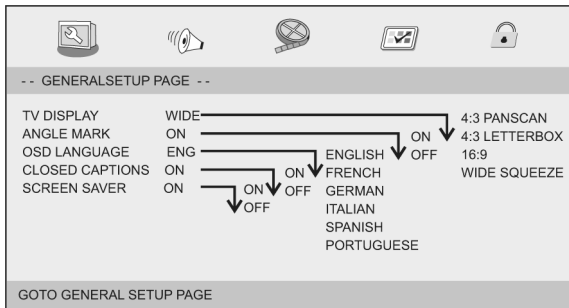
-- GENERALSETUP PAGE --

| | | | | |
|---|---|---|---|---|
| TV DISPLAY | WIDE | | | 4:3 PANSCAN |
| ANGLE MARK | ON | | ON | 4:3 LETTERBOX |
| OSD LANGUAGE | ENG | ENGLISH | OFF | 16:9 |
| CLOSED CAPTIONS | ON | ON FRENCH | | WIDE SQUEEZE |
| SCREEN SAVER | ON | ON OFF GERMAN | | |
| | | OFF ITALIAN | | |
| | | SPANISH | | |
| | | PORTUGUESE | | |

GOTO GENERAL SETUP PAGE